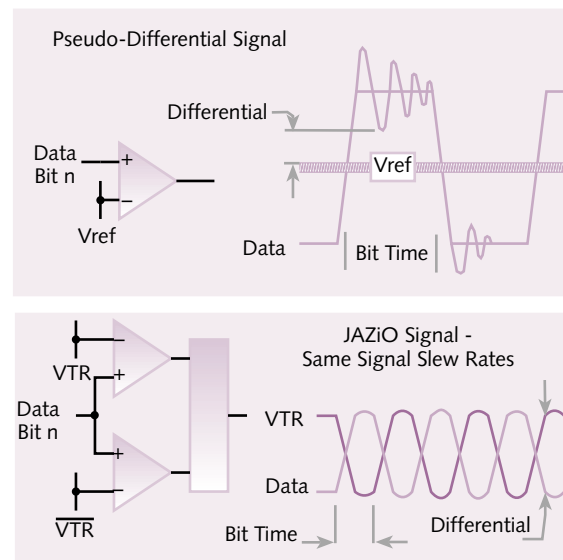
Pseudo-Differential Signal

Differential

Data Bit n

+

−

Vref

Vref

Data

Bit Time

−

VTR

+

Data Bit n

+

−

$\overline{VTR}$

JAZiO Signal - Same Signal Slew Rates

VTR

Data

Bit Time

Differential